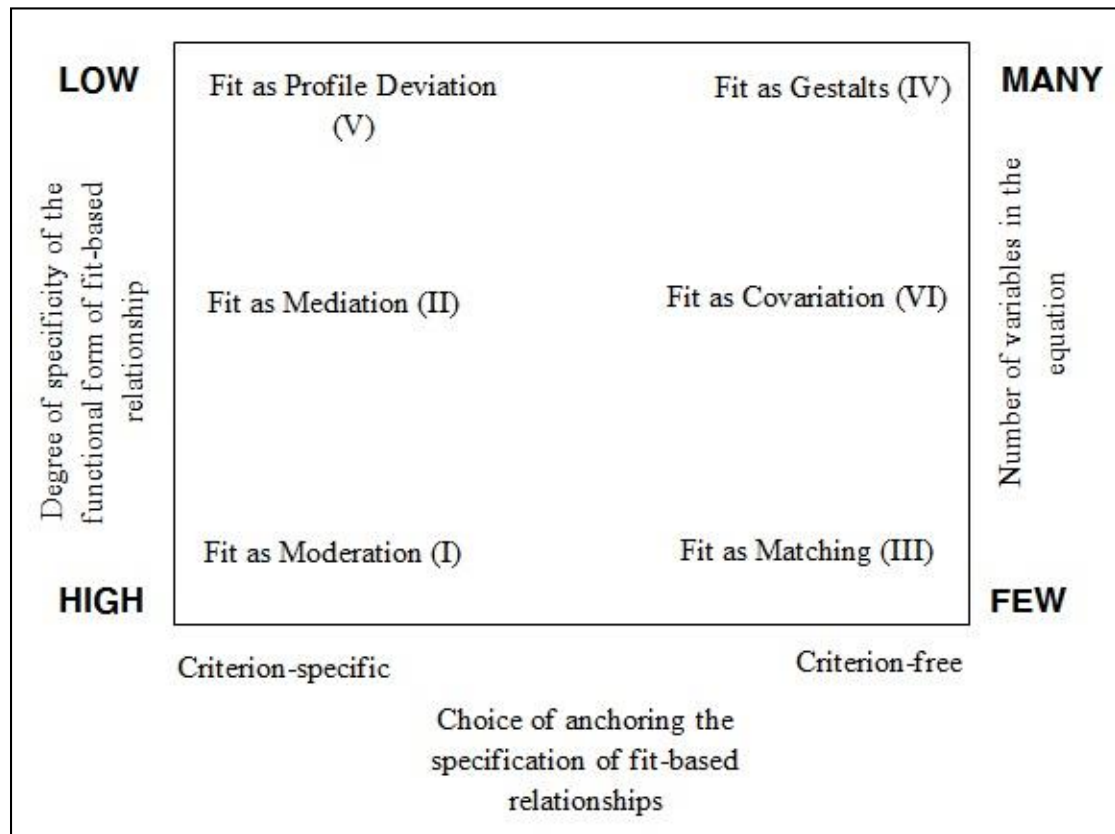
LOW

Degree of specificity of the functional form of fit-based relationship

HIGH

Fit as Profile Deviation (V)

Fit as Gestalts (IV)

Fit as Mediation (II)

Fit as Covariation (VI)

Fit as Moderation (I)

Fit as Matching (III)

MANY

Number of variables in the equation

FEW

Criterion-specific

Criterion-free

Choice of anchoring the specification of fit-based relationships